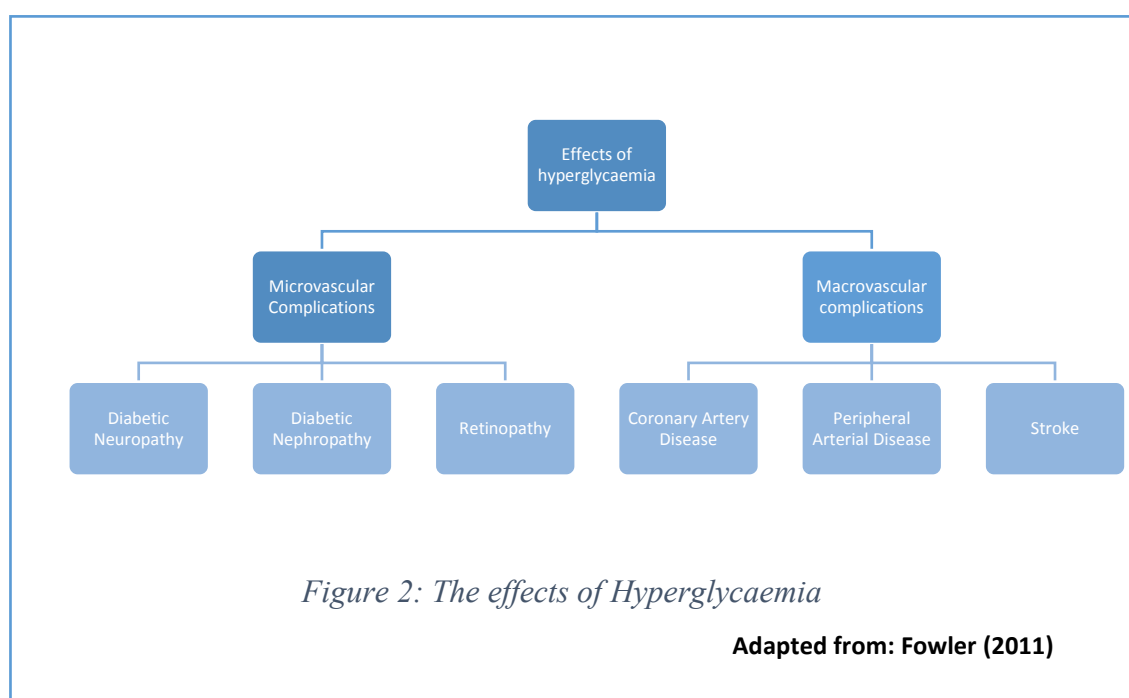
Effects of hyperglycaemia

Microvascular Complications

Macrovascular complications

Diabetic Neuropathy

Diabetic Nephropathy

Retinopathy

Coronary Artery Disease

Peripheral Arterial Disease

Stroke

Figure 2: The effects of Hyperglycaemia

Adapted from: Fowler (2011)